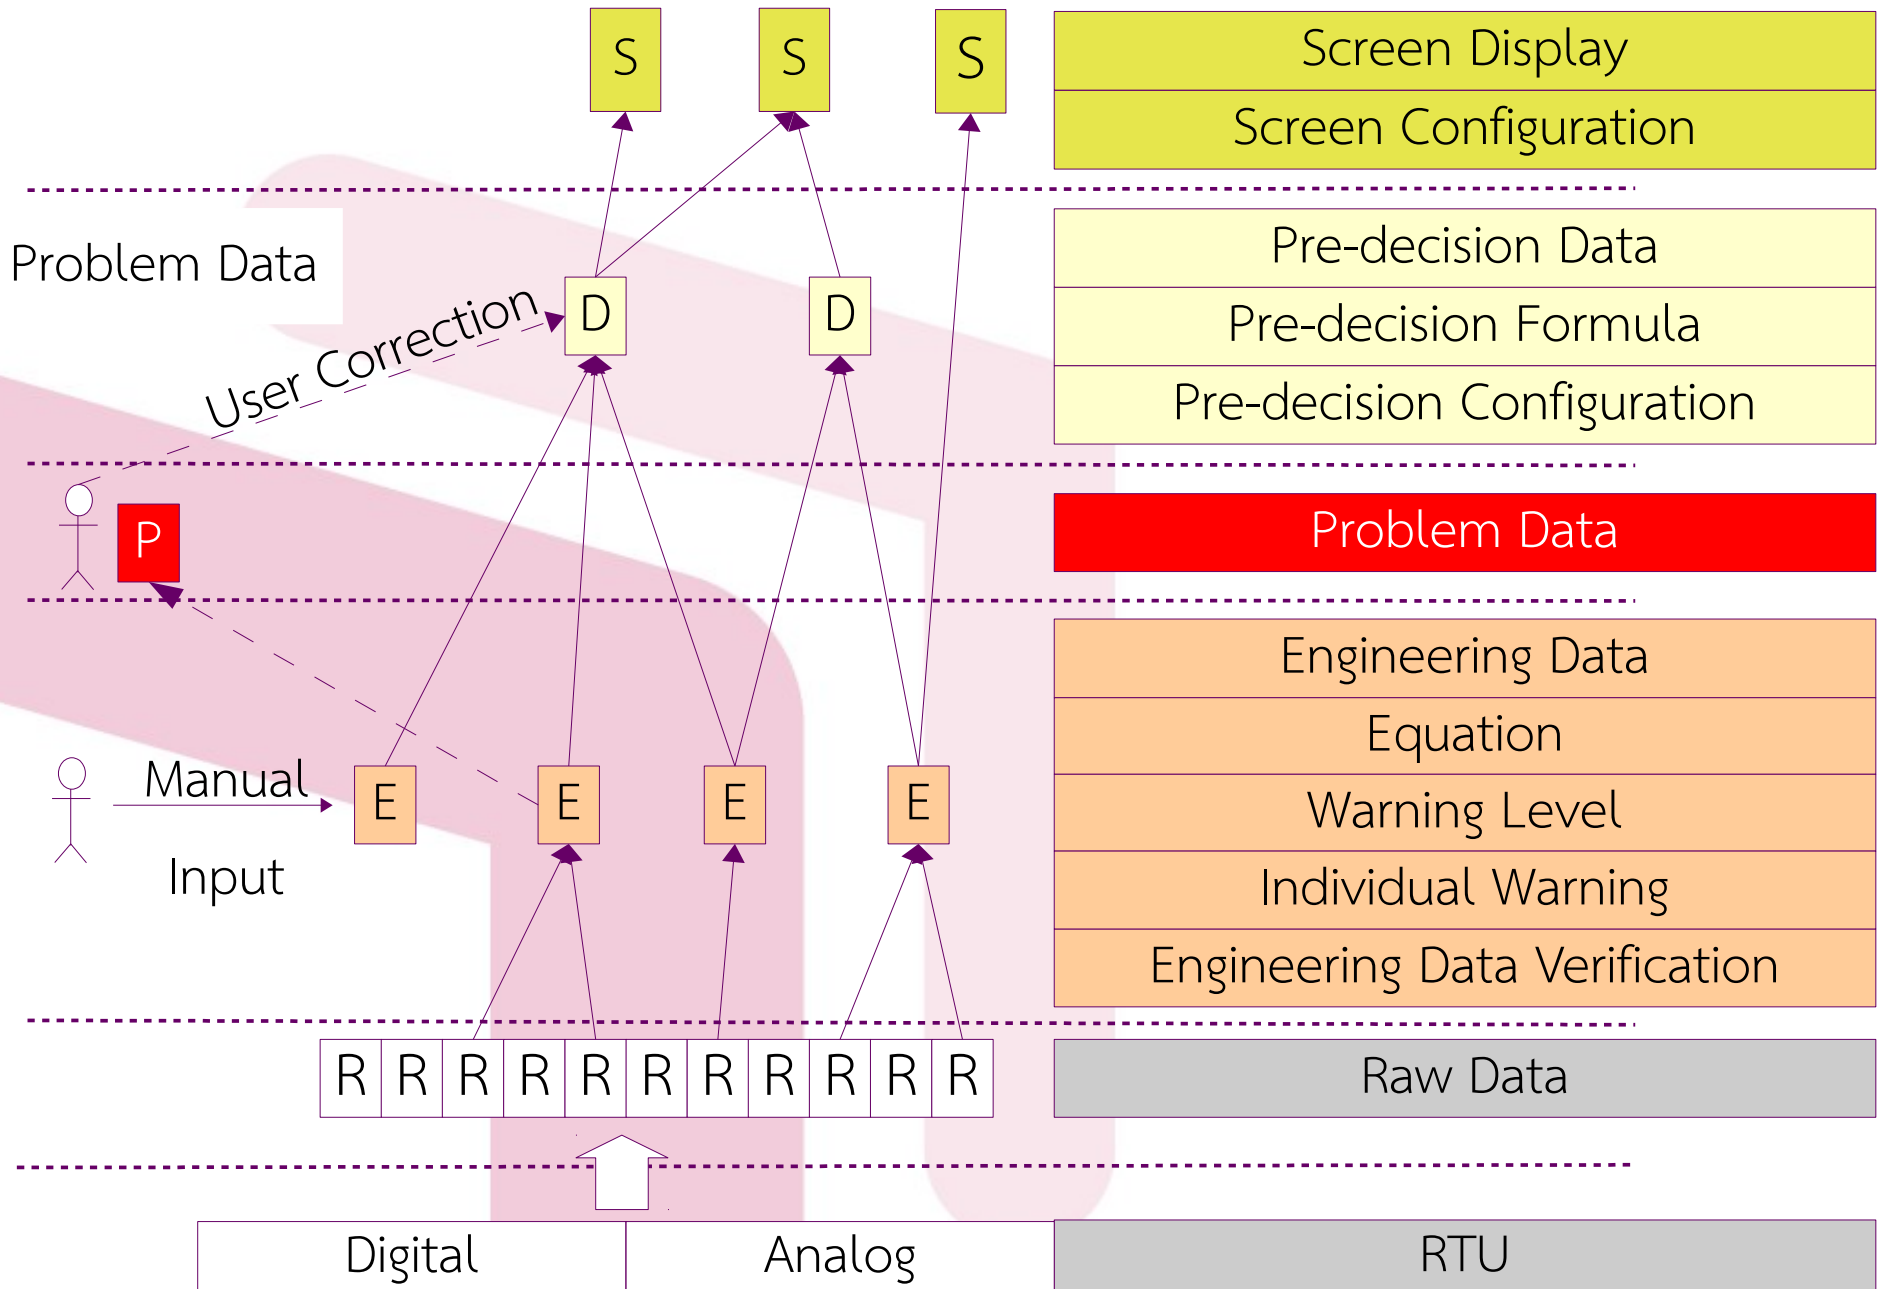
S S S

Screen Display
Screen Configuration

Problem Data

User Correction

D D

Pre-decision Data
Pre-decision Formula
Pre-decision Configuration

P

Problem Data

Engineering Data
Equation
Warning Level
Individual Warning
Engineering Data Verification

Manual

Input

E E E E

R R R R R R R R R R R

Raw Data

Digital
Analog
RTU